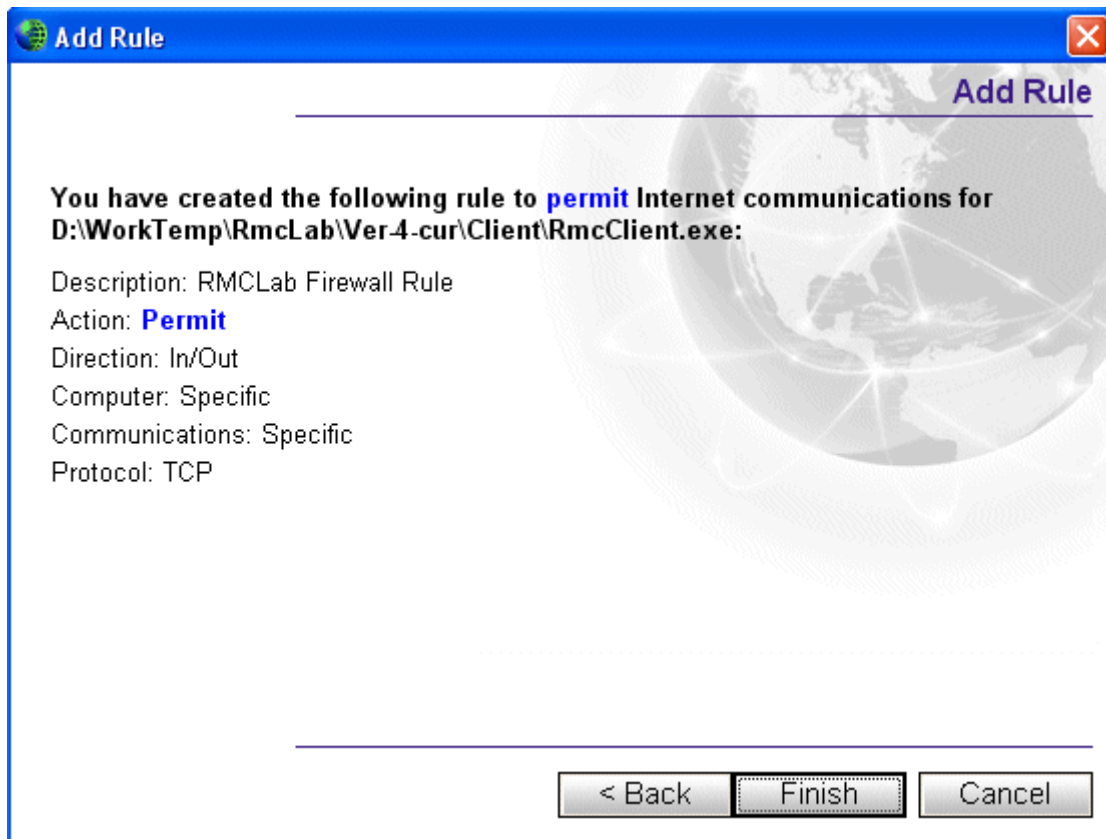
Add Rule

Add Rule

You have created the following rule to permit Internet communications for D:\WorkTemp\RmcLab\Ver-4-cur\Client\RmcClient.exe:

Description: RMCLab Firewall Rule
Action: Permit
Direction: In/Out
Computer: Specific
Communications: Specific
Protocol: TCP

< Back Finish Cancel